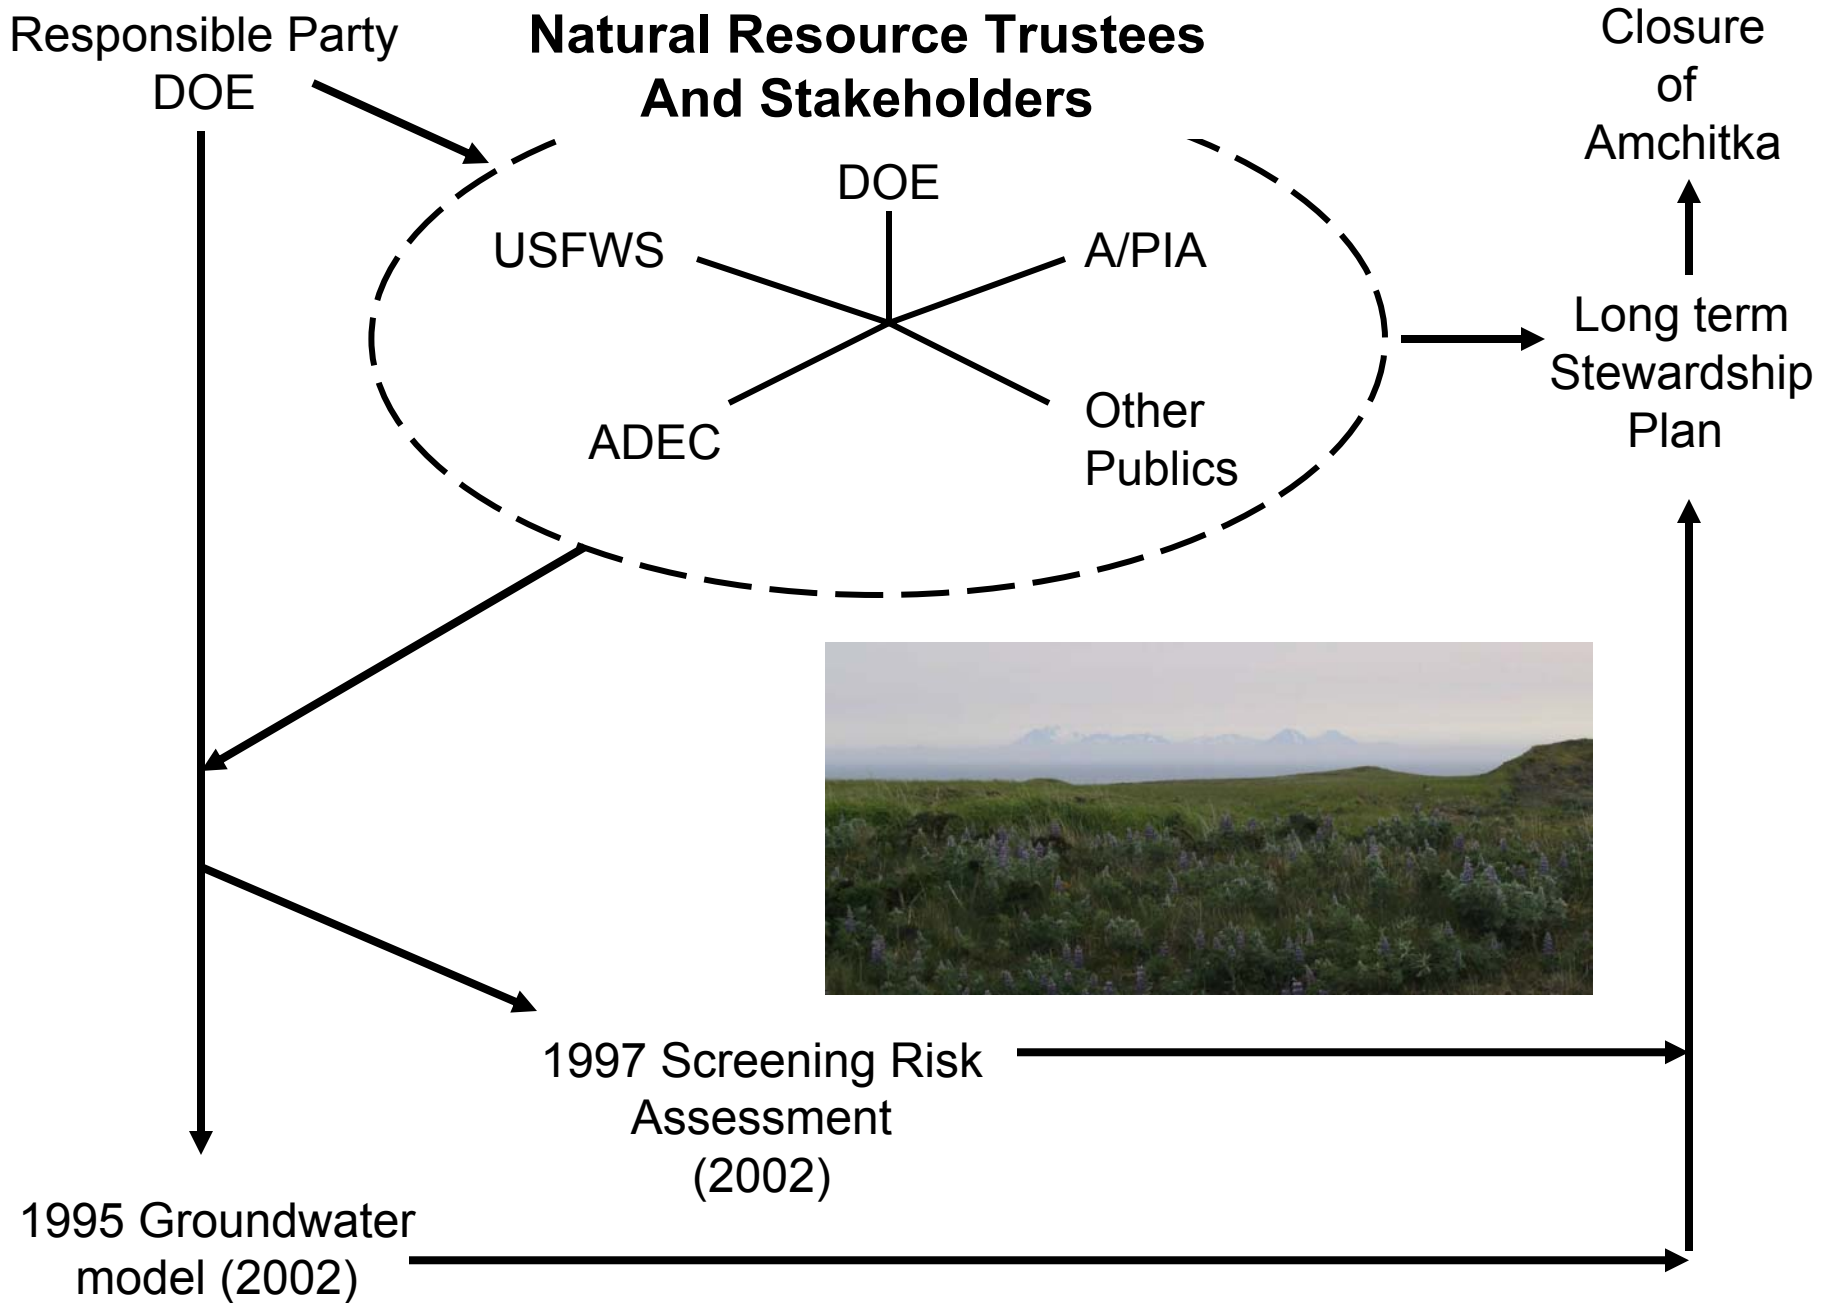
Responsible Party DOE

Natural Resource Trustees And Stakeholders

Closure of Amchitka

DOE

USFWS

A/PIA

ADEC

Other Publics

Long term Stewardship Plan

1997 Screening Risk Assessment (2002)

1995 Groundwater model (2002)